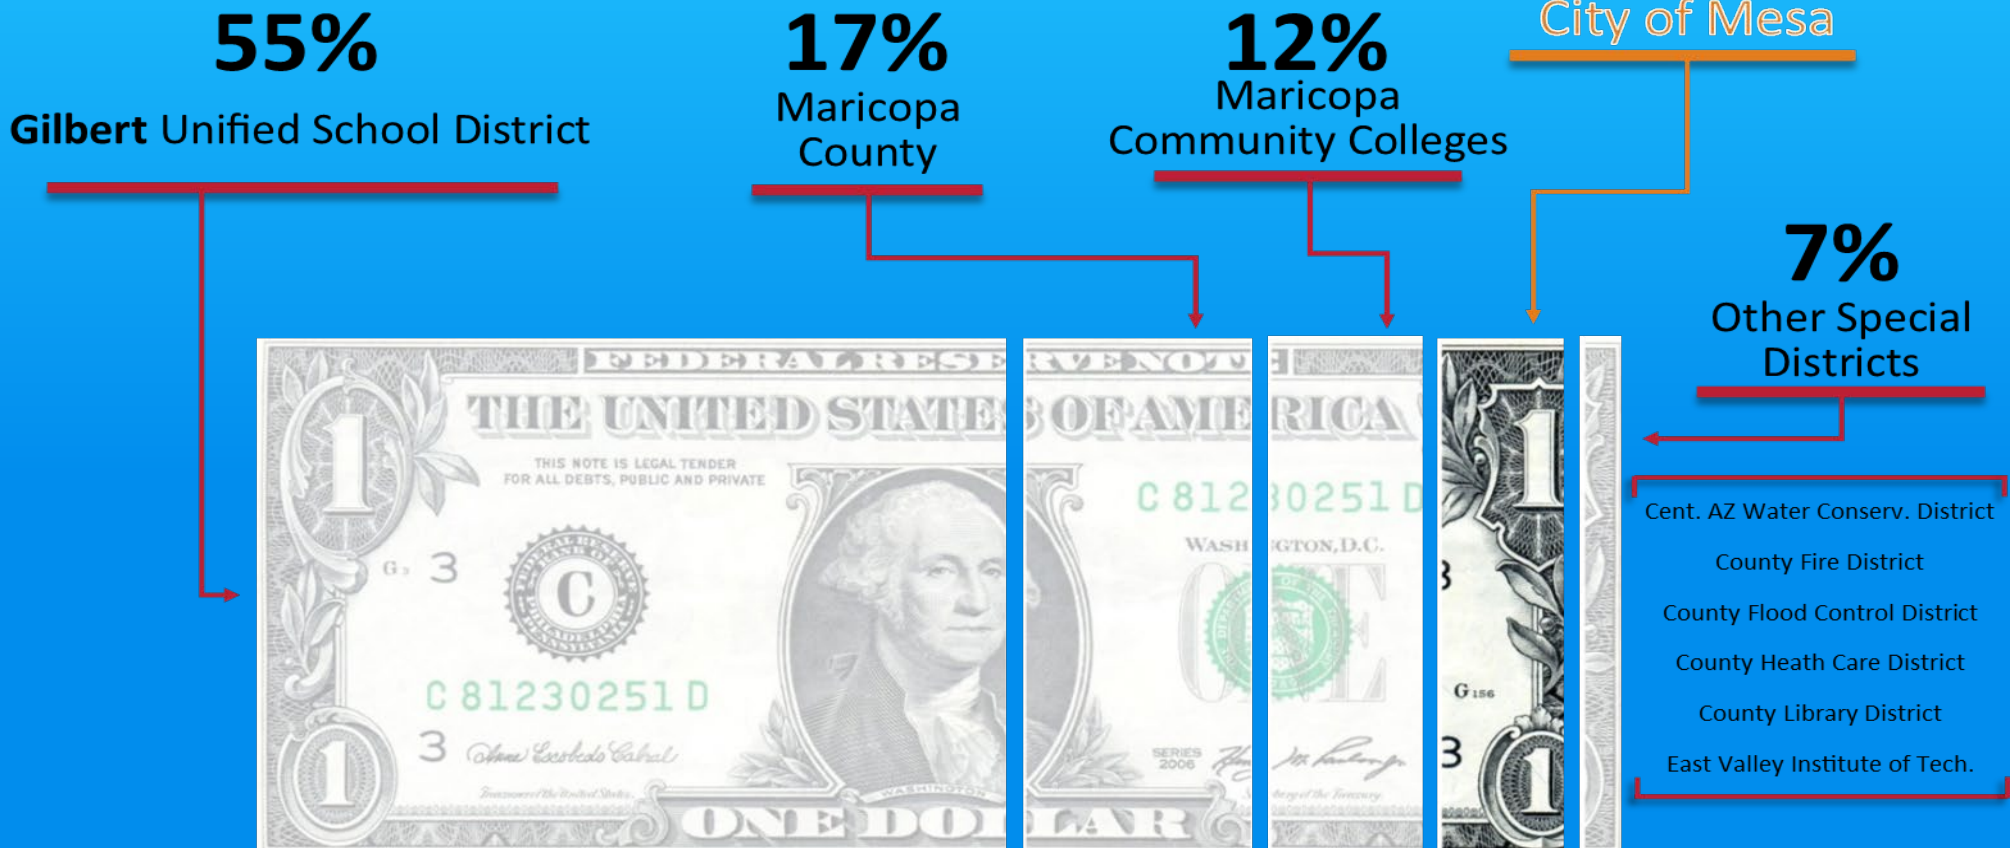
55%

**Gilbert** Unified School District

17%

Maricopa County

12%

Maricopa Community Colleges

City of Mesa

7%

Other Special Districts

Cent. AZ Water Conserv. District

County Fire District

County Flood Control District

County Heath Care District

County Library District

East Valley Institute of Tech.

FEDERAL RESERVE NOTE

THE UNITED STATES OF AMERICA

THIS NOTE IS LEGAL TENDER FOR ALL DEBTS, PUBLIC AND PRIVATE

C 81230251 D

C 81230251 D

WASHINGTON, D.C.

G 3

3

1

C

ONE

SERIES 2006

WASHINGTON

G 156

ONE DOLLAR